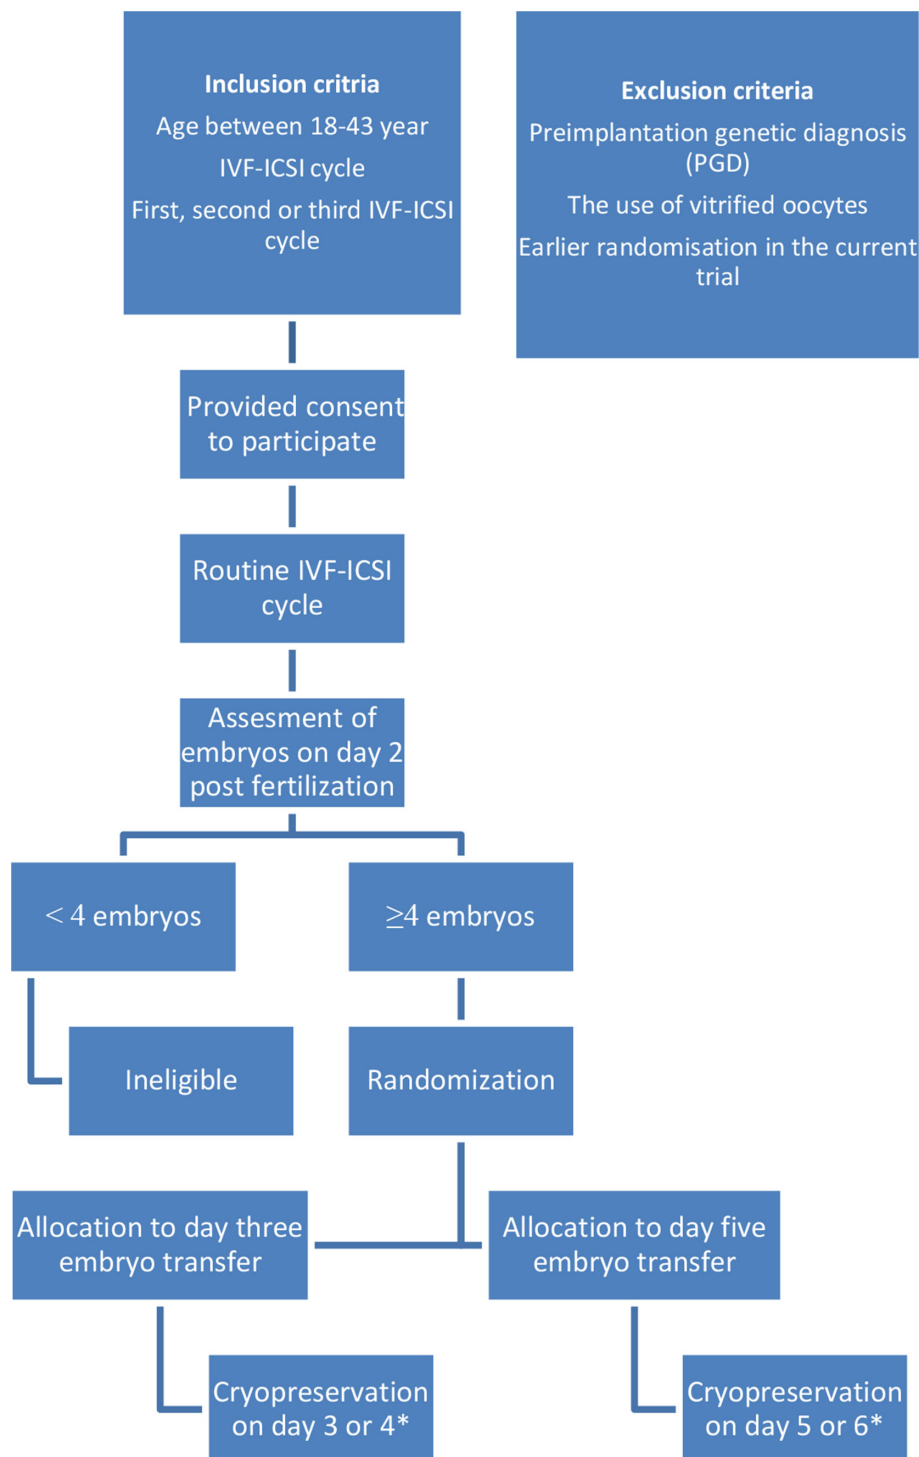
Inclusion criteria

Age between 18-43 year

IVF-ICSI cycle

First, second or third IVF-ICSI cycle

Exclusion criteria

Preimplantation genetic diagnosis (PGD)

The use of vitrified oocytes

Earlier randomisation in the current trial

Provided consent to participate

Routine IVF-ICSI cycle

Assesment of embryos on day 2 post fertilization

$<$ 4 embryos

$\geq$4 embryos

Ineligible

Randomization

Allocation to day three embryo transfer

Allocation to day five embryo transfer

Cryopreservation on day 3 or 4*

Cryopreservation on day 5 or 6*